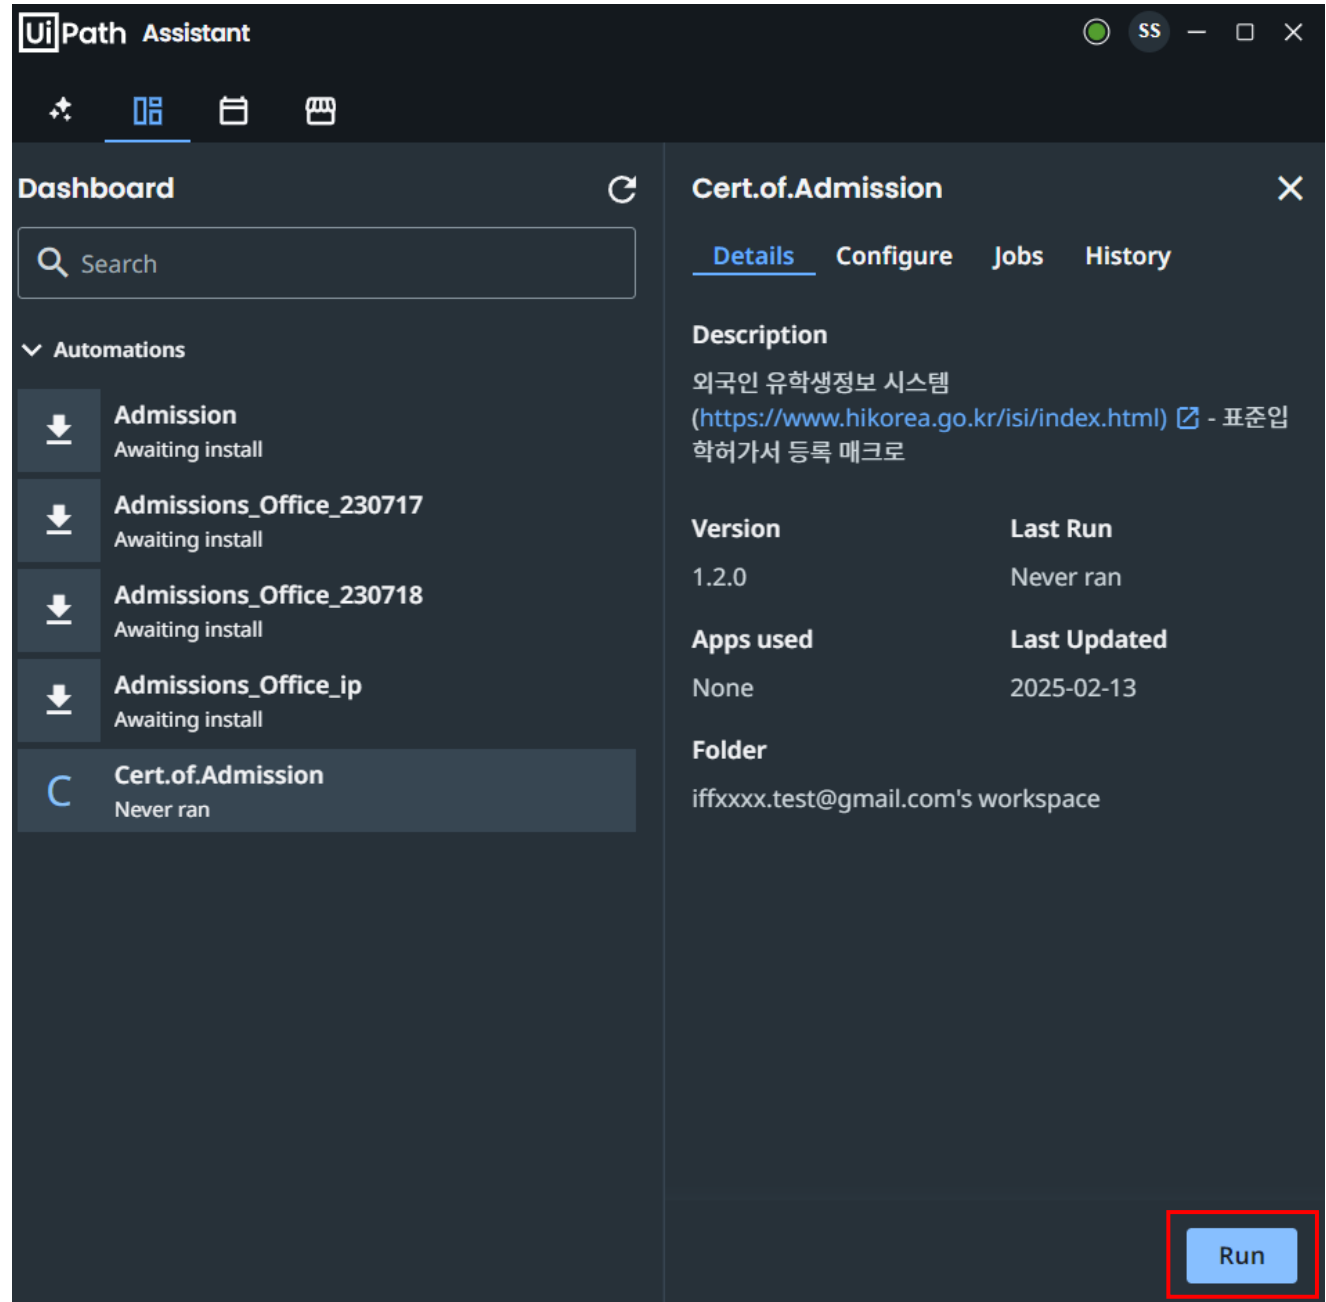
UiPath Assistant

SS

Dashboard

Search

Automations

Admission
Awaiting install

Admissions_Office_230717
Awaiting install

Admissions_Office_230718
Awaiting install

Admissions_Office_ip
Awaiting install

C
Cert.of.Admission
Never ran

Cert.of.Admission

Details Configure Jobs History

Description

외국인 유학생정보 시스템 (https://www.hikorea.go.kr/isi/index.html) - 표준입학허가서 등록 매크로

Version
1.2.0

Last Run
Never ran

Apps used
None

Last Updated
2025-02-13

Folder
iffxxxx.test@gmail.com's workspace

Run